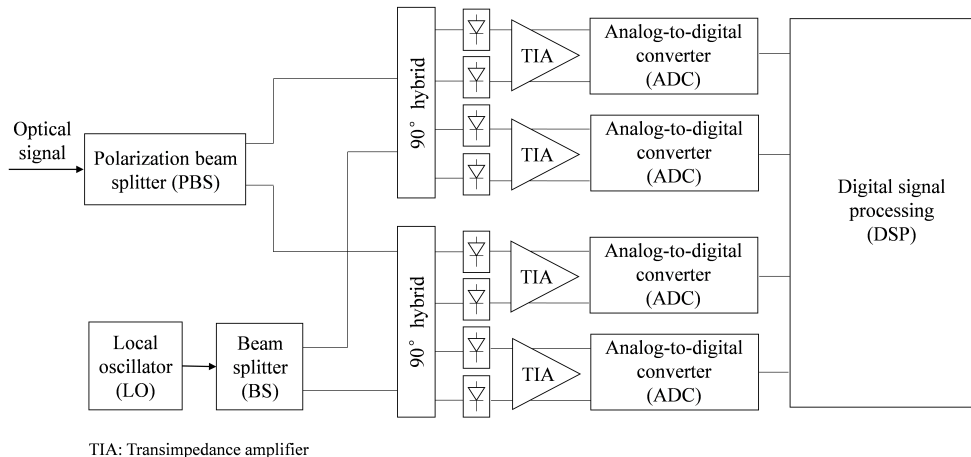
Optical signal

Polarization beam splitter (PBS)

Local oscillator (LO)

Beam splitter (BS)

90° hybrid

90° hybrid

TIA

Analog-to-digital converter (ADC)

TIA

Analog-to-digital converter (ADC)

TIA

Analog-to-digital converter (ADC)

TIA

Analog-to-digital converter (ADC)

Digital signal processing (DSP)

TIA: Transimpedance amplifier